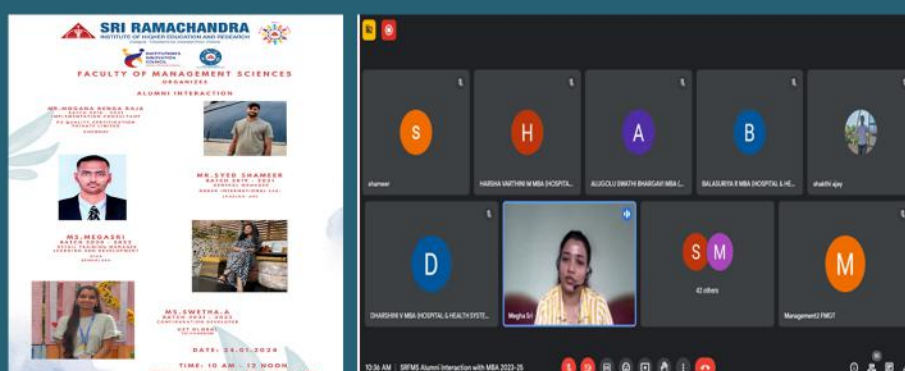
SRI RAMACHANDRA
INSTITUTE OF HIGHER EDUCATION AND RESEARCH

FACULTY OF MANAGEMENT SCIENCES
ORGANIZES

ALUMNI INTERACTION

MR.MOGANA RENGA RAJA
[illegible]

MR.SYED SHAMEER
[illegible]

MS.MEGASRI
BATCH 2020 - 2022
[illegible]

MS.SWETHA.A
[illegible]

DATE: 24.01.2024

TIME: 10 AM - 12 NOON

S
shameer

H
HARSHA VARTHINI M MBA (HOSPITA...

A
ALUGOLU SWATHI BHARGAVI MBA (...

B
BALASURIYA R MBA (HOSPITAL & HE...

shakthi ajay

D
DHARSHINI V MBA (HOSPITAL & HEALTH SYSTE...

Megha Sri

S M
42 others

M
Management2 FMGT

10:36 AM | SRFMS Alumni Interaction with MBA 2023-25